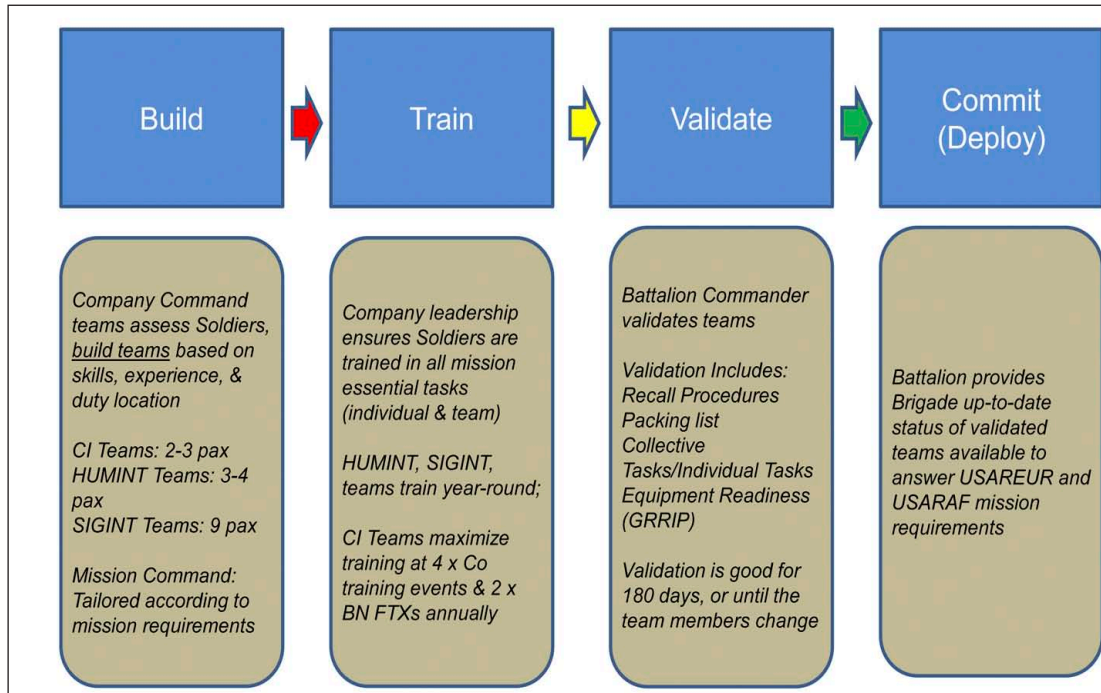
Build

Train

Validate

Commit (Deploy)

*Company Command teams assess Soldiers, build teams based on skills, experience, & duty location*

*CI Teams: 2-3 pax*
*HUMINT Teams: 3-4 pax*
*SIGINT Teams: 9 pax*

*Mission Command: Tailored according to mission requirements*

*Company leadership ensures Soldiers are trained in all mission essential tasks (individual & team)*

*HUMINT, SIGINT, teams train year-round;*

*CI Teams maximize training at 4 x Co training events & 2 x BN FTXs annually*

*Battalion Commander validates teams*

*Validation Includes:*
*Recall Procedures*
*Packing list*
*Collective Tasks/Individual Tasks*
*Equipment Readiness (GRRIP)*

*Validation is good for 180 days, or until the team members change*

*Battalion provides Brigade up-to-date status of validated teams available to answer USAREUR and USARAF mission requirements*